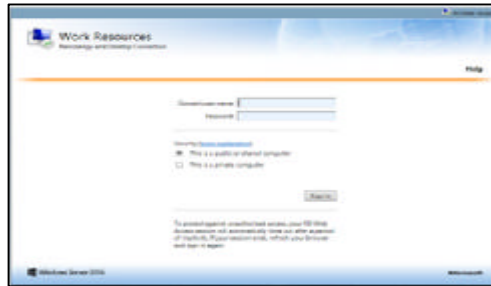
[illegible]

Work Resources
RemoteApp and Desktop Connection

Help

Domain\user name:
Password:

Security (show explanation)
This is a public or shared computer
This is a private computer

Sign in

To protect against unauthorized access, your RD Web Access session will automatically time out after a period of inactivity. If your session ends, refresh your browser and sign in again.

Windows Server 2016

Microsoft